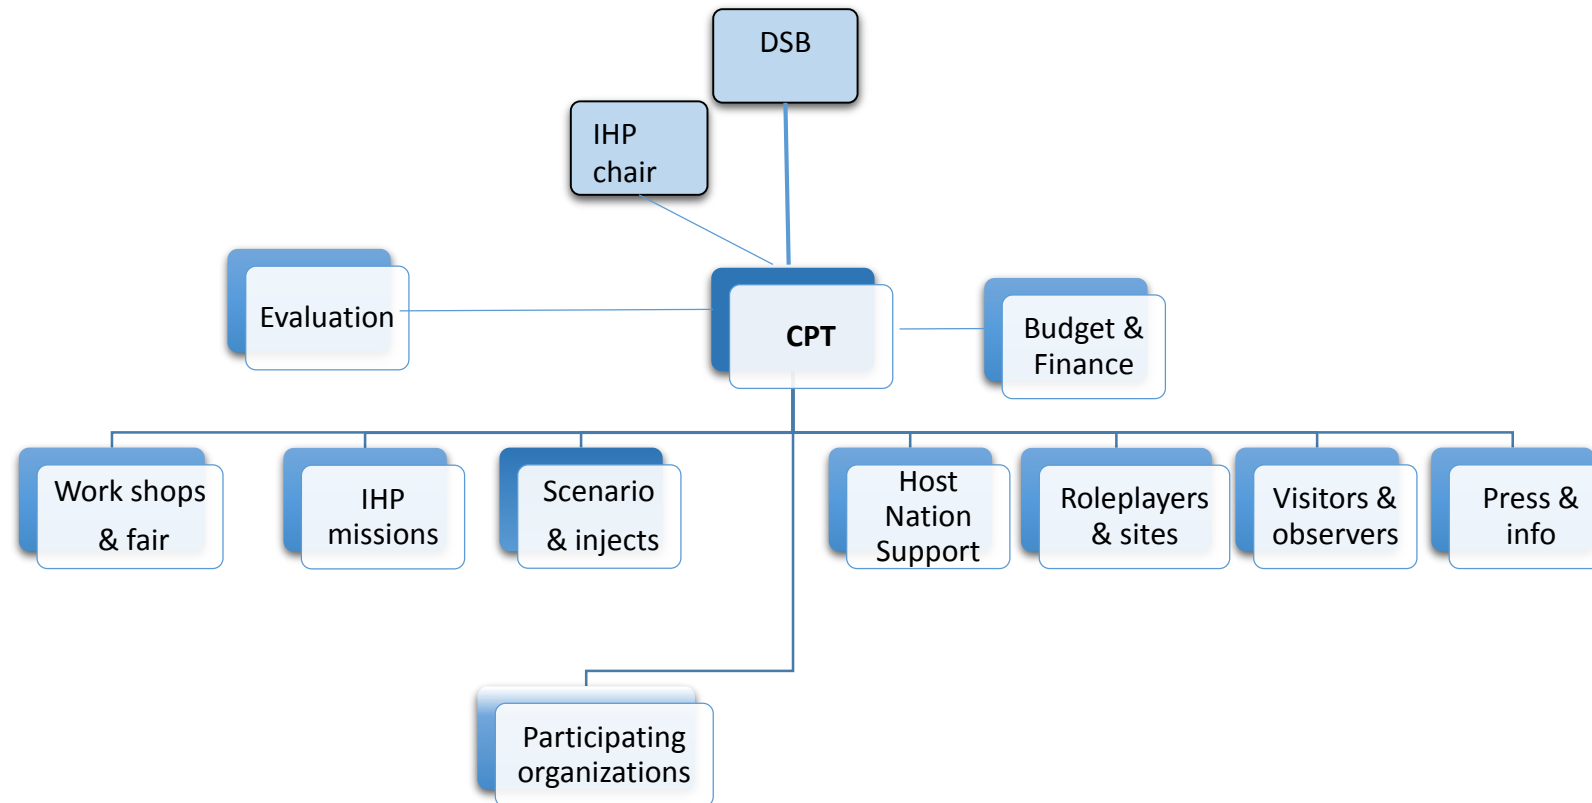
DSB

IHP chair

Evaluation

CPT

Budget & Finance

Work shops & fair

IHP missions

Scenario & injects

Host Nation Support

Roleplayers & sites

Visitors & observers

Press & info

Participating organizations